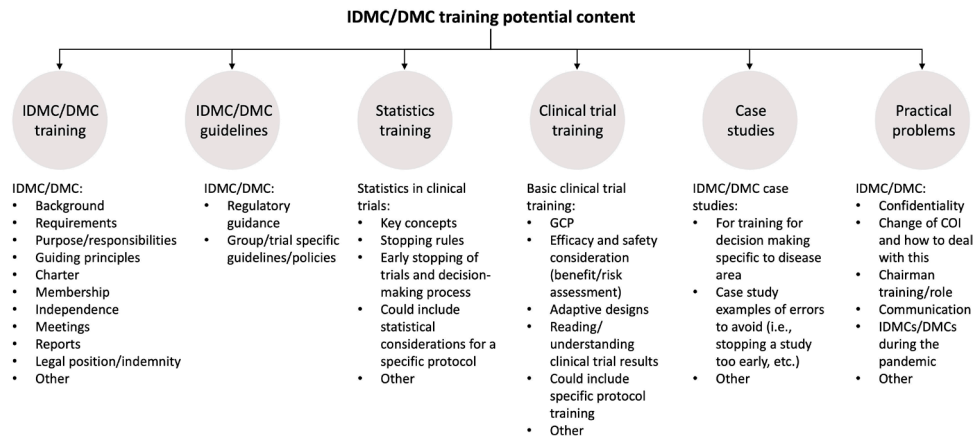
IDMC/DMC training potential content

IDMC/DMC training

IDMC/DMC:
- Background
- Requirements
- Purpose/responsibilities
- Guiding principles
- Charter
- Membership
- Independence
- Meetings
- Reports
- Legal position/indemnity
- Other

IDMC/DMC guidelines

IDMC/DMC:
- Regulatory guidance
- Group/trial specific guidelines/policies

Statistics training

Statistics in clinical trials:
- Key concepts
- Stopping rules
- Early stopping of trials and decision-making process
- Could include statistical considerations for a specific protocol
- Other

Clinical trial training

Basic clinical trial training:
- GCP
- Efficacy and safety consideration (benefit/risk assessment)
- Adaptive designs
- Reading/ understanding clinical trial results
- Could include specific protocol training
- Other

Case studies

IDMC/DMC case studies:
- For training for decision making specific to disease area
- Case study examples of errors to avoid (i.e., stopping a study too early, etc.)
- Other

Practical problems

IDMC/DMC:
- Confidentiality
- Change of COI and how to deal with this
- Chairman training/role
- Communication
- IDMCs/DMCs during the pandemic
- Other